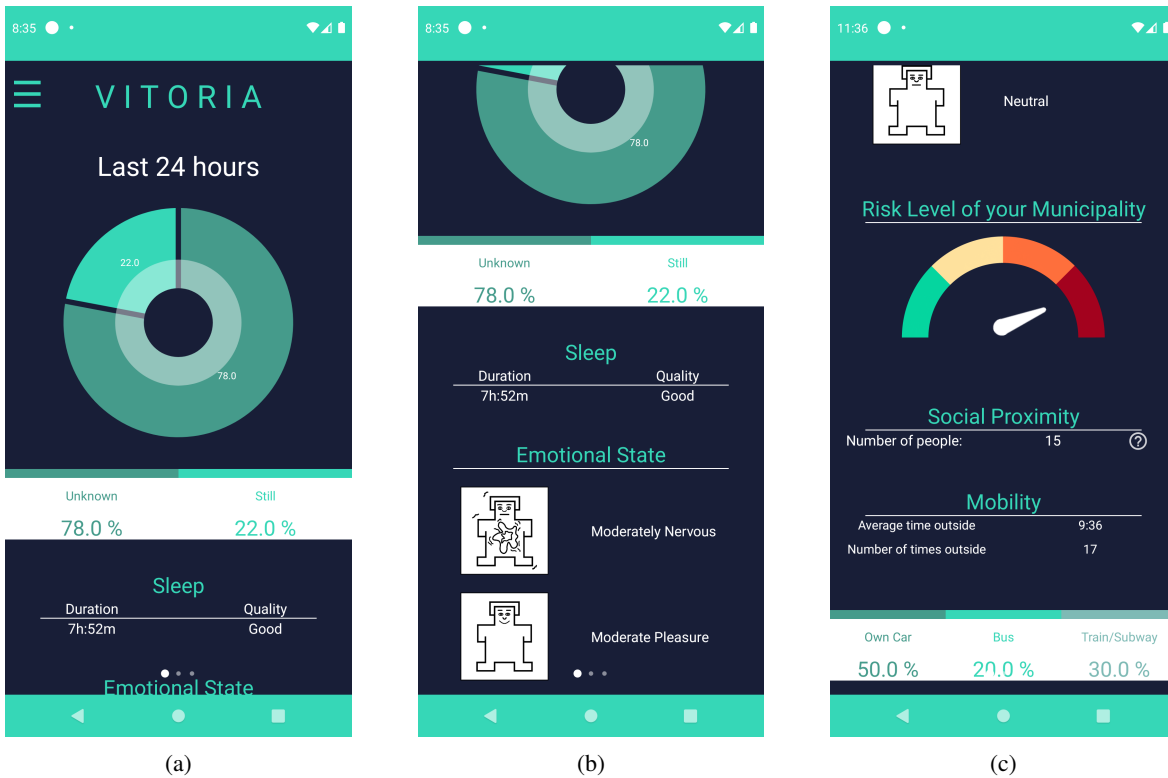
8:35

VITORIA

Last 24 hours

22.0

78.0

Unknown
78.0 %

Still
22.0 %

Sleep

| Duration | Quality |
|---|---|
| 7h:52m | Good |

Emotional State

(a)

8:35

78.0

Unknown
78.0 %

Still
22.0 %

Sleep

| Duration | Quality |
|---|---|
| 7h:52m | Good |

Emotional State

Moderately Nervous

Moderate Pleasure

(b)

11:36

Neutral

Risk Level of your Municipality

Social Proximity
Number of people: 15

Mobility
Average time outside 9:36
Number of times outside 17

Own Car
50.0 %

Bus
20.0 %

Train/Subway
30.0 %

(c)